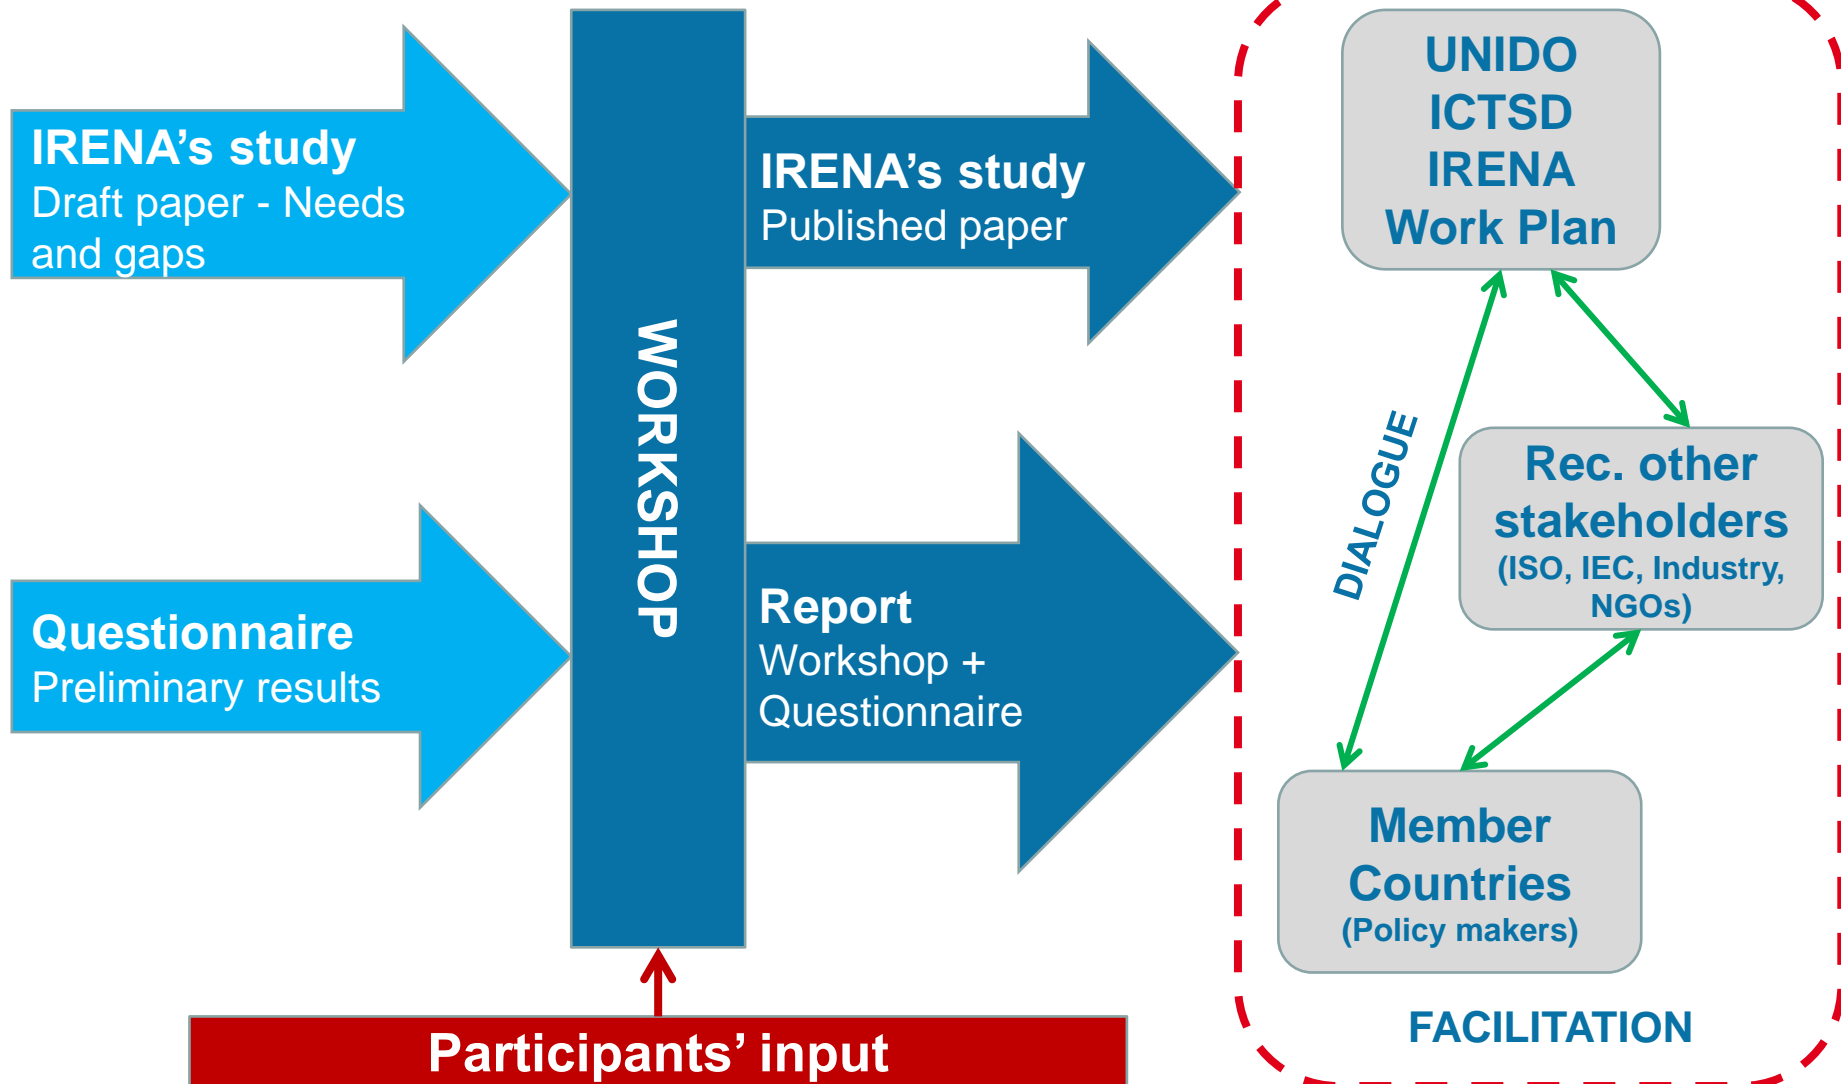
IRENA's study
Draft paper - Needs and gaps

Questionnaire
Preliminary results

WORKSHOP

IRENA's study
Published paper

Report
Workshop + Questionnaire

Participants' input

UNIDO
ICTSD
IRENA
Work Plan

DIALOGUE

Rec. other stakeholders
(ISO, IEC, Industry, NGOs)

Member Countries
(Policy makers)

FACILITATION